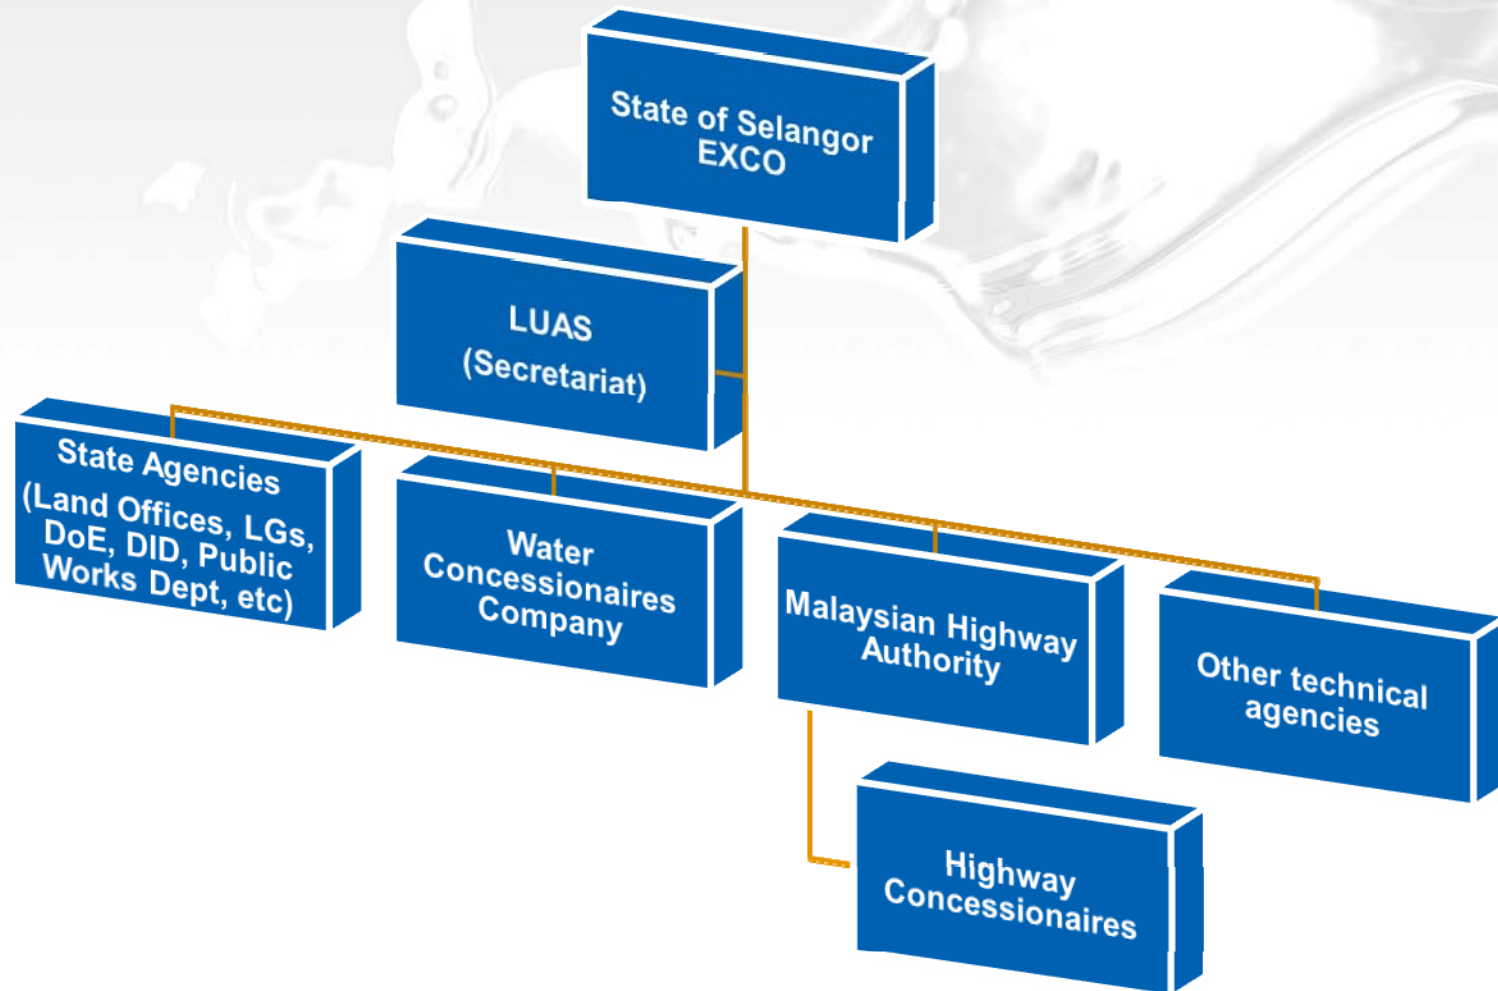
State of Selangor EXCO

LUAS (Secretariat)

State Agencies (Land Offices, LGs, DoE, DID, Public Works Dept, etc)

Water Concessionaires Company

Malaysian Highway Authority

Other technical agencies

Highway Concessionaires